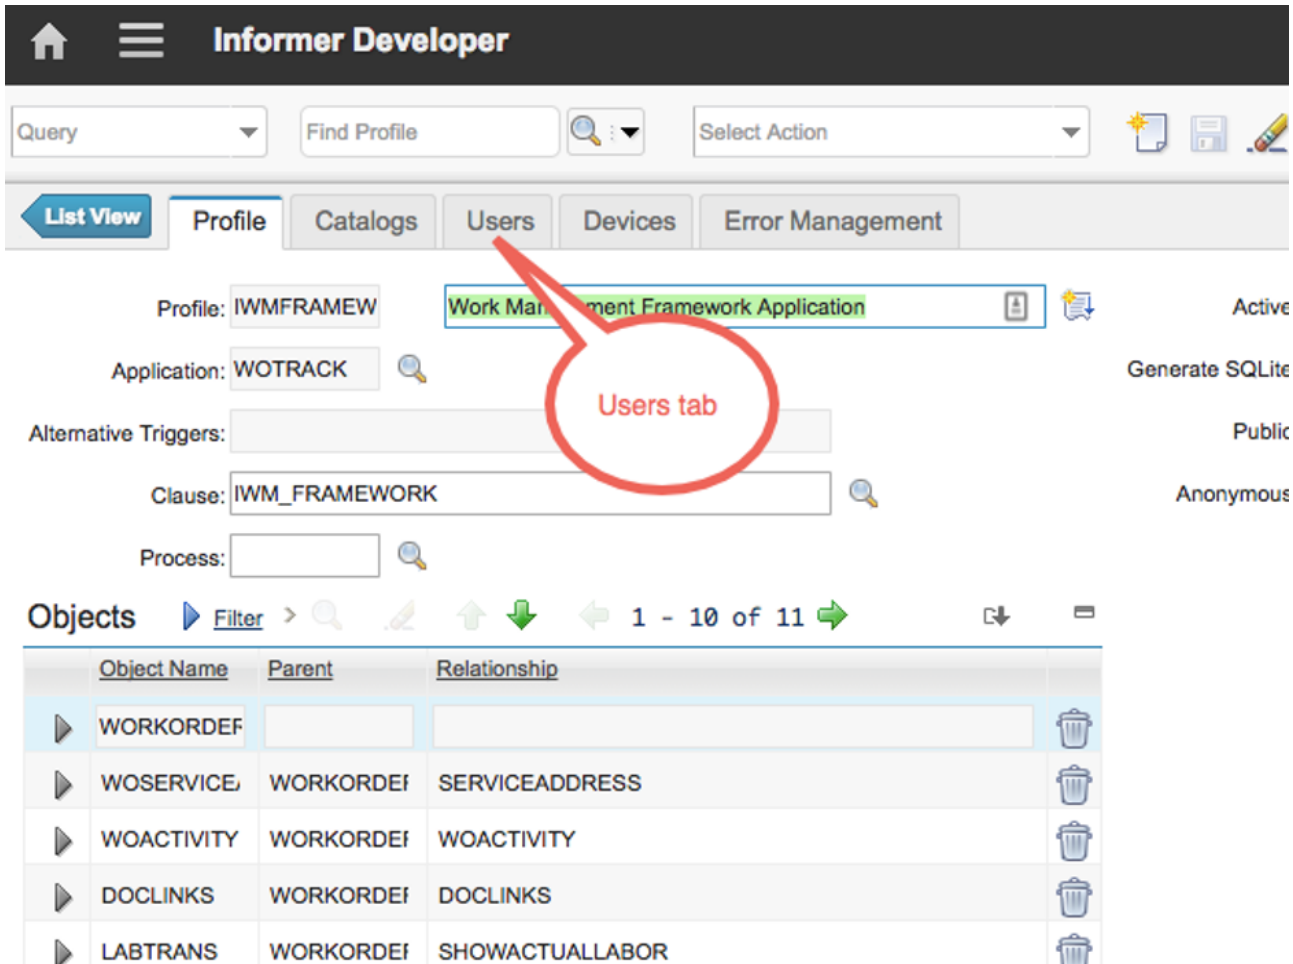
Informer Developer

Query

Find Profile

Select Action

List View

Profile

Catalogs

Users

Devices

Error Management

Profile: IWMFRAMEW

Work Ma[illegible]ment Framework Application

Active

Application: WOTRACK

Users tab

Generate SQLite

Alternative Triggers:

Public

Clause: IWM_FRAMEWORK

Anonymous

Process:

Objects Filter 1 - 10 of 11

| | Object Name | Parent | Relationship |
|---|---|---|---|
| | WORKORDEF | | |
| | WOSERVICE. | WORKORDEI | SERVICEADDRESS |
| | WOACTIVITY | WORKORDEI | WOACTIVITY |
| | DOCLINKS | WORKORDEI | DOCLINKS |
| | LABTRANS | WORKORDEI | SHOWACTUALLABOR |